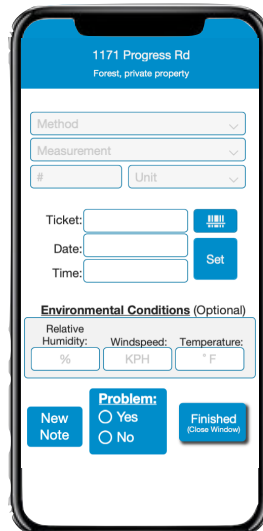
1171 Progress Rd
Forest, private property

Method
Measurement
#
Unit

Ticket:
Date:
Time:
Set

Environmental Conditions (Optional)

Relative Humidity:
%
Windspeed:
KPH
Temperature:
° F

New Note

Problem:
Yes
No

Finished
(Close Window)